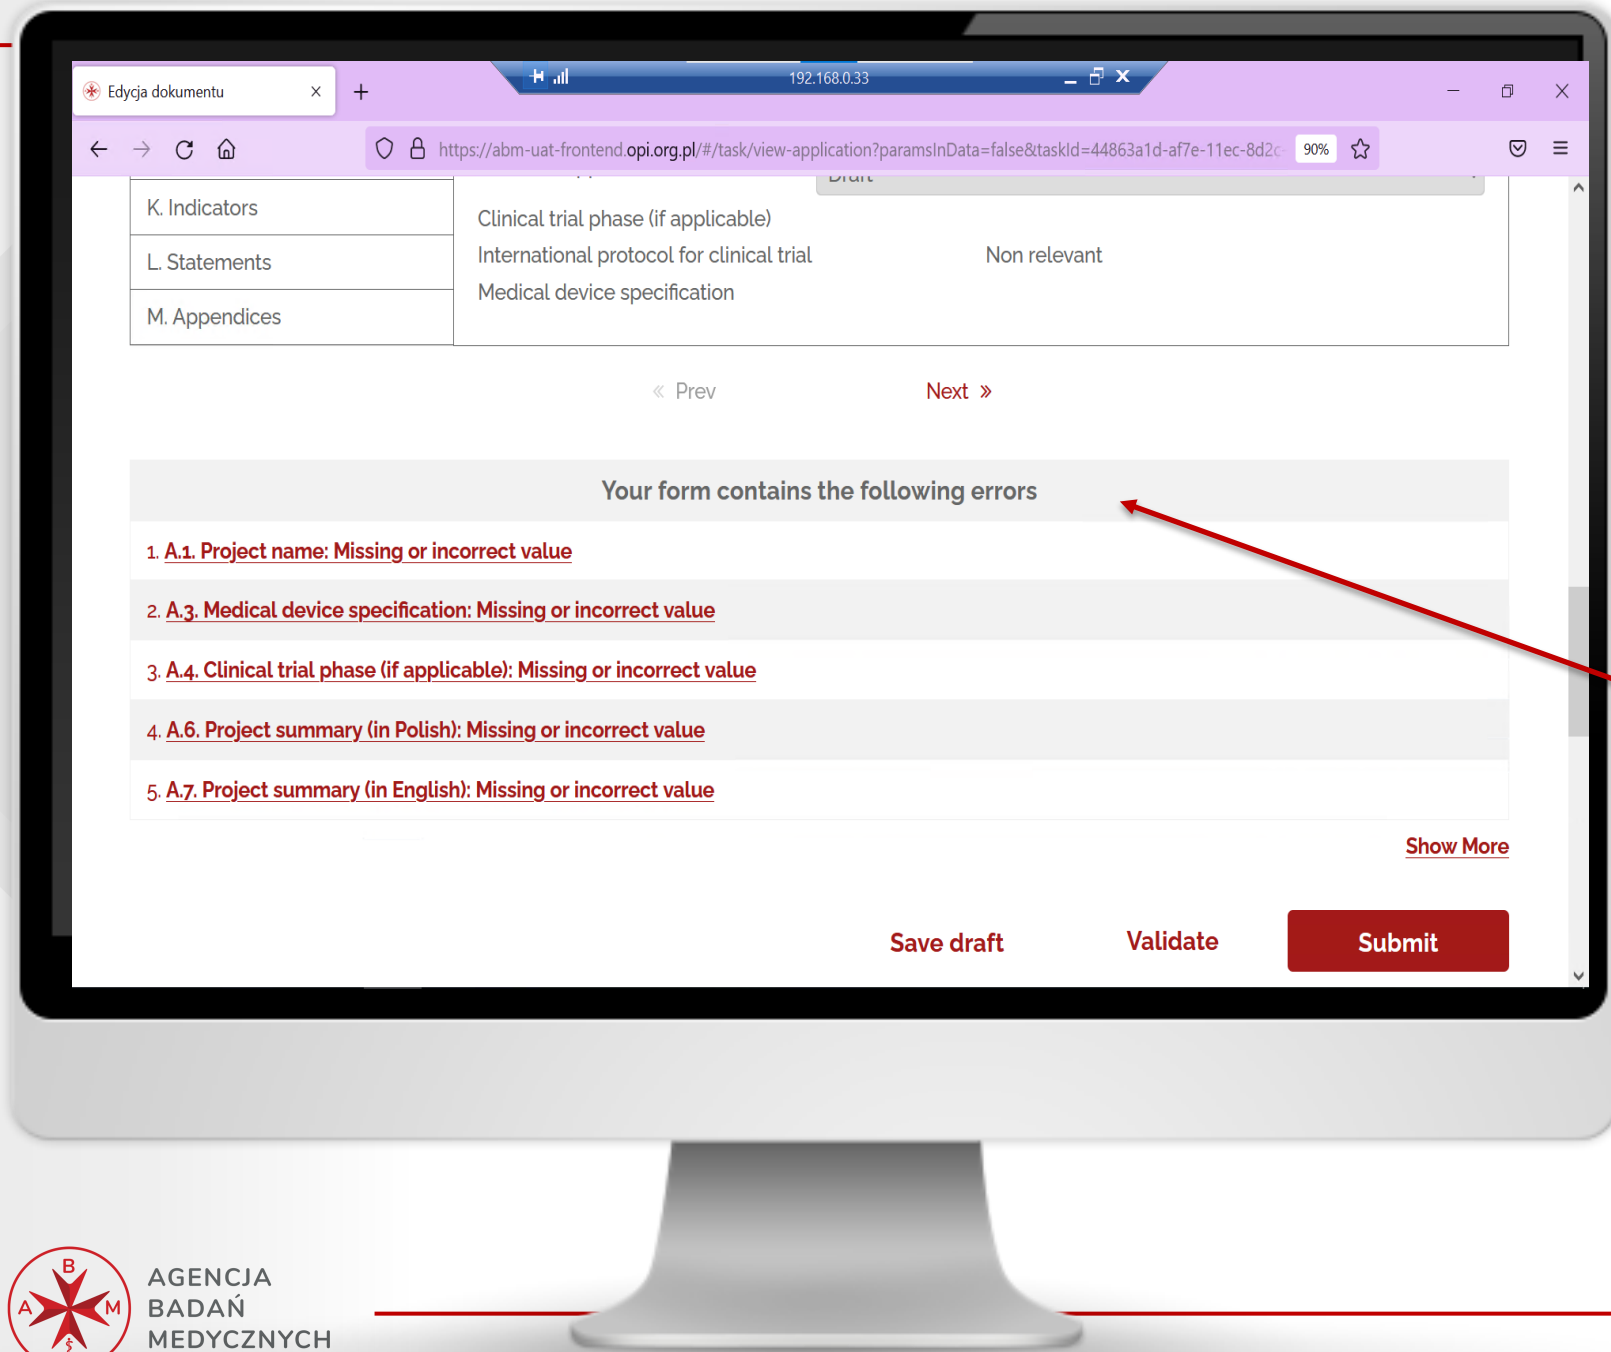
Edycja dokumentu ×

192.168.0.33

https://abm-uat-frontend.opi.org.pl/#/task/view-application?paramsInData=false&taskId=44863a1d-af7e-11ec-8d2c

90%

K. Indicators

L. Statements

M. Appendices

Clinical trial phase (if applicable)

International protocol for clinical trial

Non relevant

Medical device specification

« Prev

Next »

Your form contains the following errors

1. A.1. Project name: Missing or incorrect value

2. A.3. Medical device specification: Missing or incorrect value

3. A.4. Clinical trial phase (if applicable): Missing or incorrect value

4. A.6. Project summary (in Polish): Missing or incorrect value

5. A.7. Project summary (in English): Missing or incorrect value

Show More

Save draft

Validate

Submit

AGENCJA
BADAŃ
MEDYCZNYCH